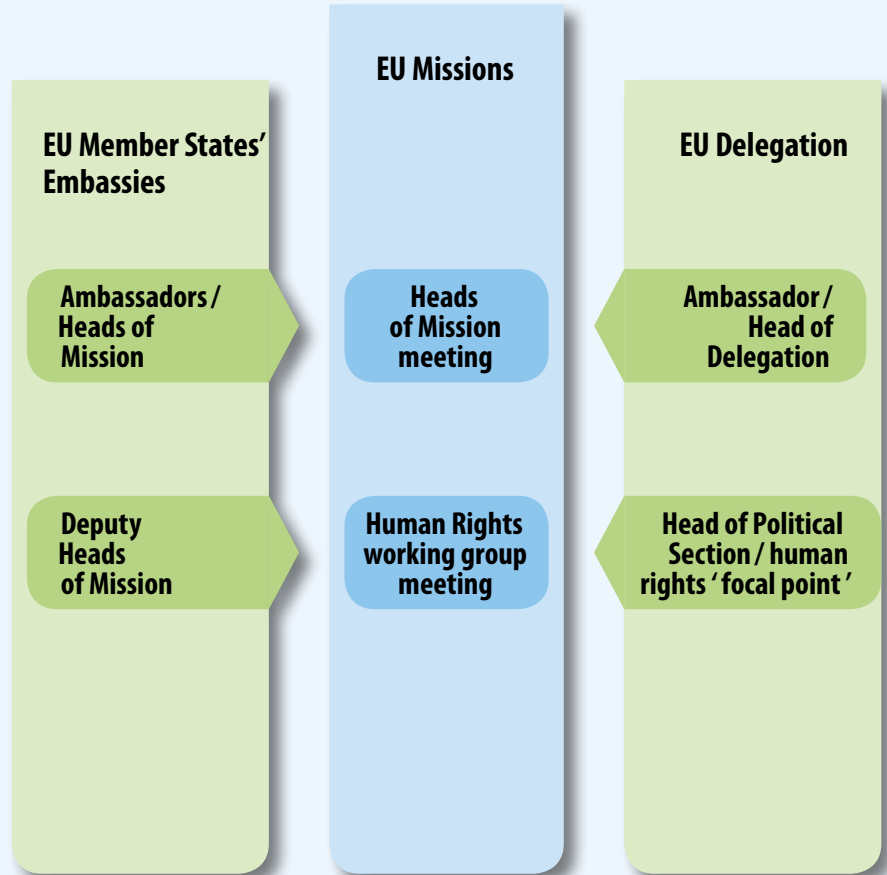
EU Missions

EU Member States' Embassies

EU Delegation

Ambassadors / Heads of Mission

Heads of Mission meeting

Ambassador / Head of Delegation

Deputy Heads of Mission

Human Rights working group meeting

Head of Political Section / human rights ' focal point '